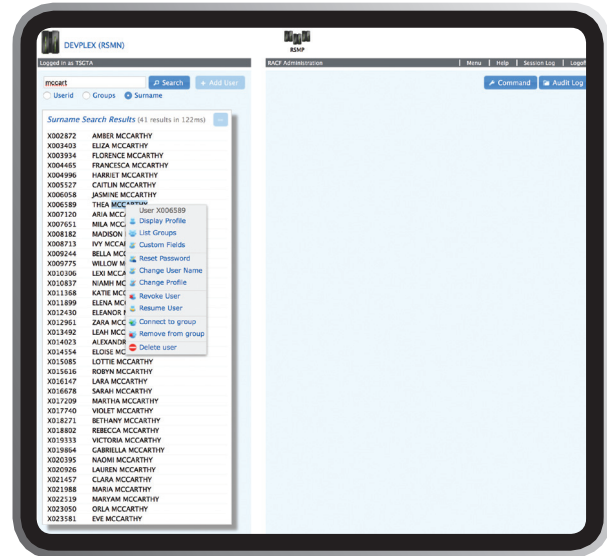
DEVPLEX (RSMN)

RSMP

Logged in as TSGTA

RACF Administration

Menu | Help | Session Log | Logoff

mccart

Search

+ Add User

Userid Groups Surname

Command

Audit Log

Surname Search Results (41 results in 122ms)

X002872 AMBER MCCARTHY
X003403 ELIZA MCCARTHY
X003934 FLORENCE MCCARTHY
X004465 FRANCESCA MCCARTHY
X004996 HARRIET MCCARTHY
X005527 CAITLIN MCCARTHY
X006058 JASMINE MCCARTHY
X006589 THEA MCCARTHY
X007120 ARIA MCC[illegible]
X007651 MILA MCC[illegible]
X008182 MADISON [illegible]
X008713 IVY MCCA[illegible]
X009244 BELLA MC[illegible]
X009775 WILLOW M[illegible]
X010306 LEXI MCCA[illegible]
X010837 NIAMH MC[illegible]
X011368 KATIE MC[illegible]
X011899 ELENA MC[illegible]
X012430 ELEANOR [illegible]
X012961 ZARA MC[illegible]
X013492 LEAH MC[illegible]
X014023 ALEXANDR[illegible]
X014554 ELOISE MC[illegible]
X015085 LOTTIE MCCARTHY
X015616 ROBYN MCCARTHY
X016147 LARA MCCARTHY
X016678 SARAH MCCARTHY
X017209 MARTHA MCCARTHY
X017740 VIOLET MCCARTHY
X018271 BETHANY MCCARTHY
X018802 REBECCA MCCARTHY
X019333 VICTORIA MCCARTHY
X019864 GABRIELLA MCCARTHY
X020395 NAOMI MCCARTHY
X020926 LAUREN MCCARTHY
X021457 CLARA MCCARTHY
X021988 MARIA MCCARTHY
X022519 MARYAM MCCARTHY
X023050 ORLA MCCARTHY
X023581 EVE MCCARTHY

User X006589
Display Profile
List Groups
Custom Fields
Reset Password
Change User Name
Change Profile
Revoke User
Resume User
Connect to group
Remove from group
Delete user